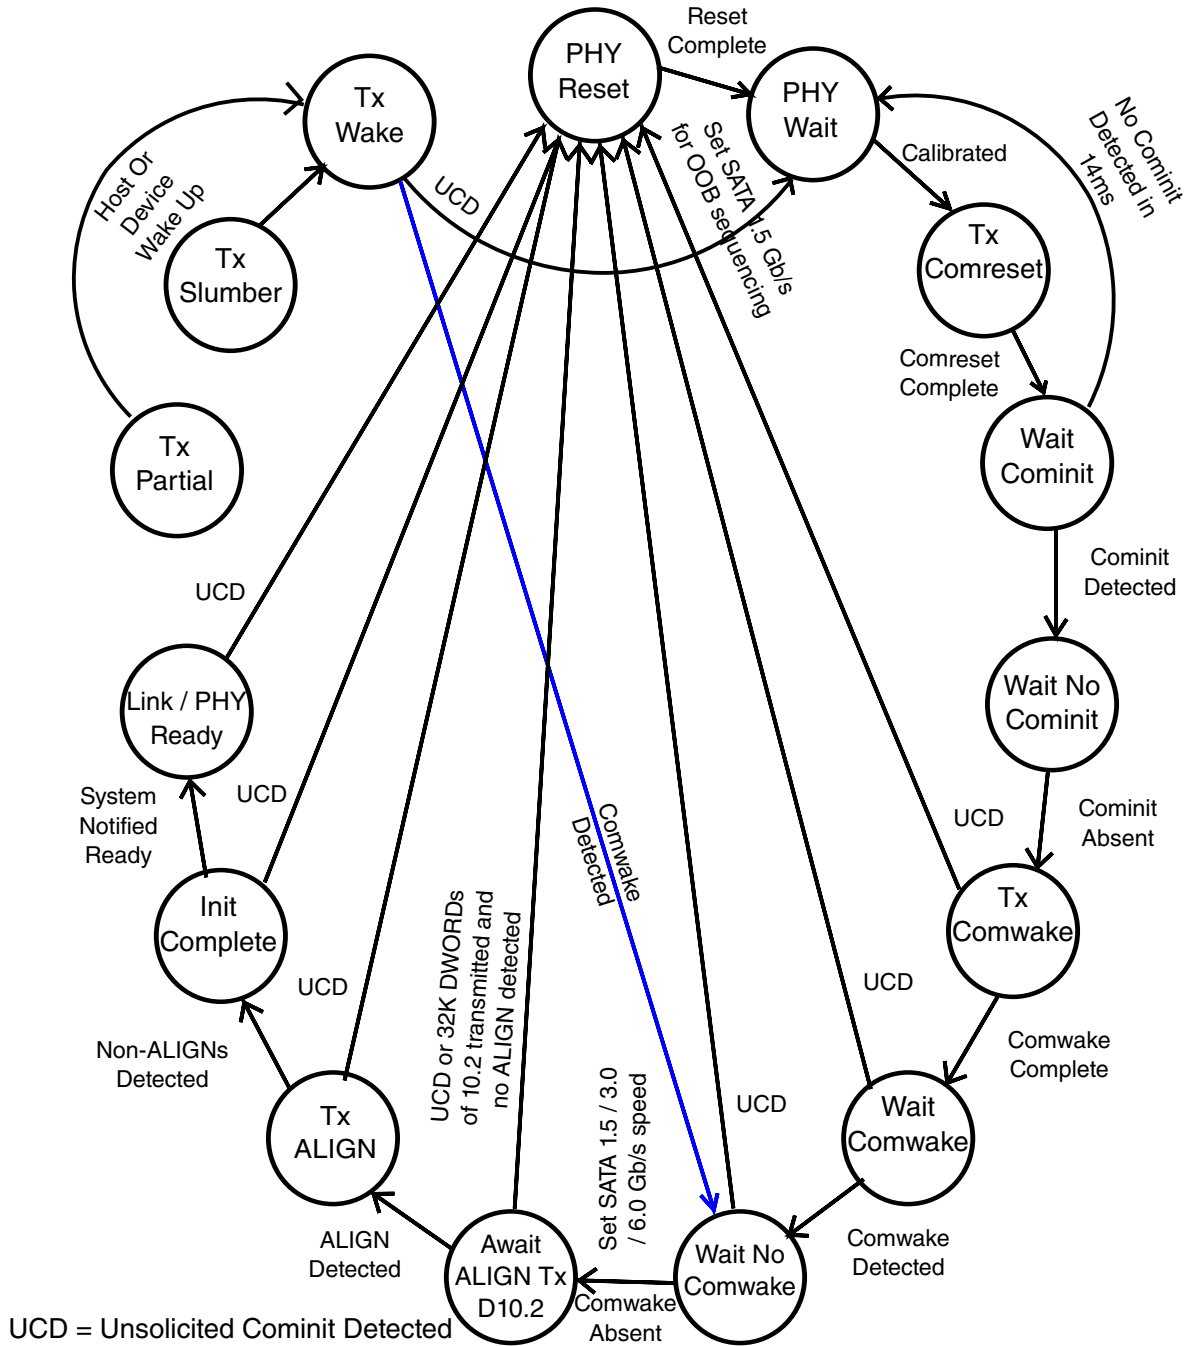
PHY Reset

Reset Complete

PHY Wait

Tx Wake

Host Or Device Wake Up

Tx Slumber

Tx Partial

UCD

Set SATA 1.5 Gb/s for OOB sequencing

No Cominit Detected in 14ms

Calibrated

Tx Comreset

Comreset Complete

Wait Cominit

Cominit Detected

Wait No Cominit

Cominit Absent

UCD

Tx Comwake

Comwake Complete

UCD

Wait Comwake

Comwake Detected

UCD

Wait No Comwake

Comwake Absent

Set SATA 1.5 / 3.0 / 6.0 Gb/s speed

Comwake Detected

Await ALIGN Tx D10.2

UCD or 32K DWORDs of 10.2 transmitted and no ALIGN detected

ALIGN Detected

Tx ALIGN

UCD

Non-ALIGNs Detected

Init Complete

UCD

System Notified Ready

Link / PHY Ready

UCD

UCD = Unsolicited Cominit Detected